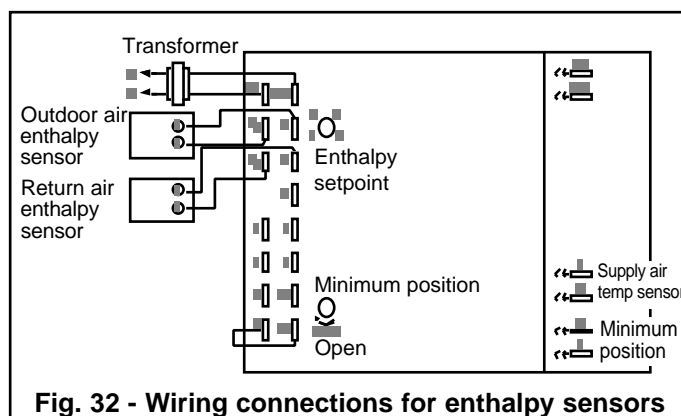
Transformer

Outdoor air enthalpy sensor

Return air enthalpy sensor

Enthalpy setpoint

Minimum position

Open

Supply air temp sensor

Minimum position

Fig. 32 - Wiring connections for enthalpy sensors